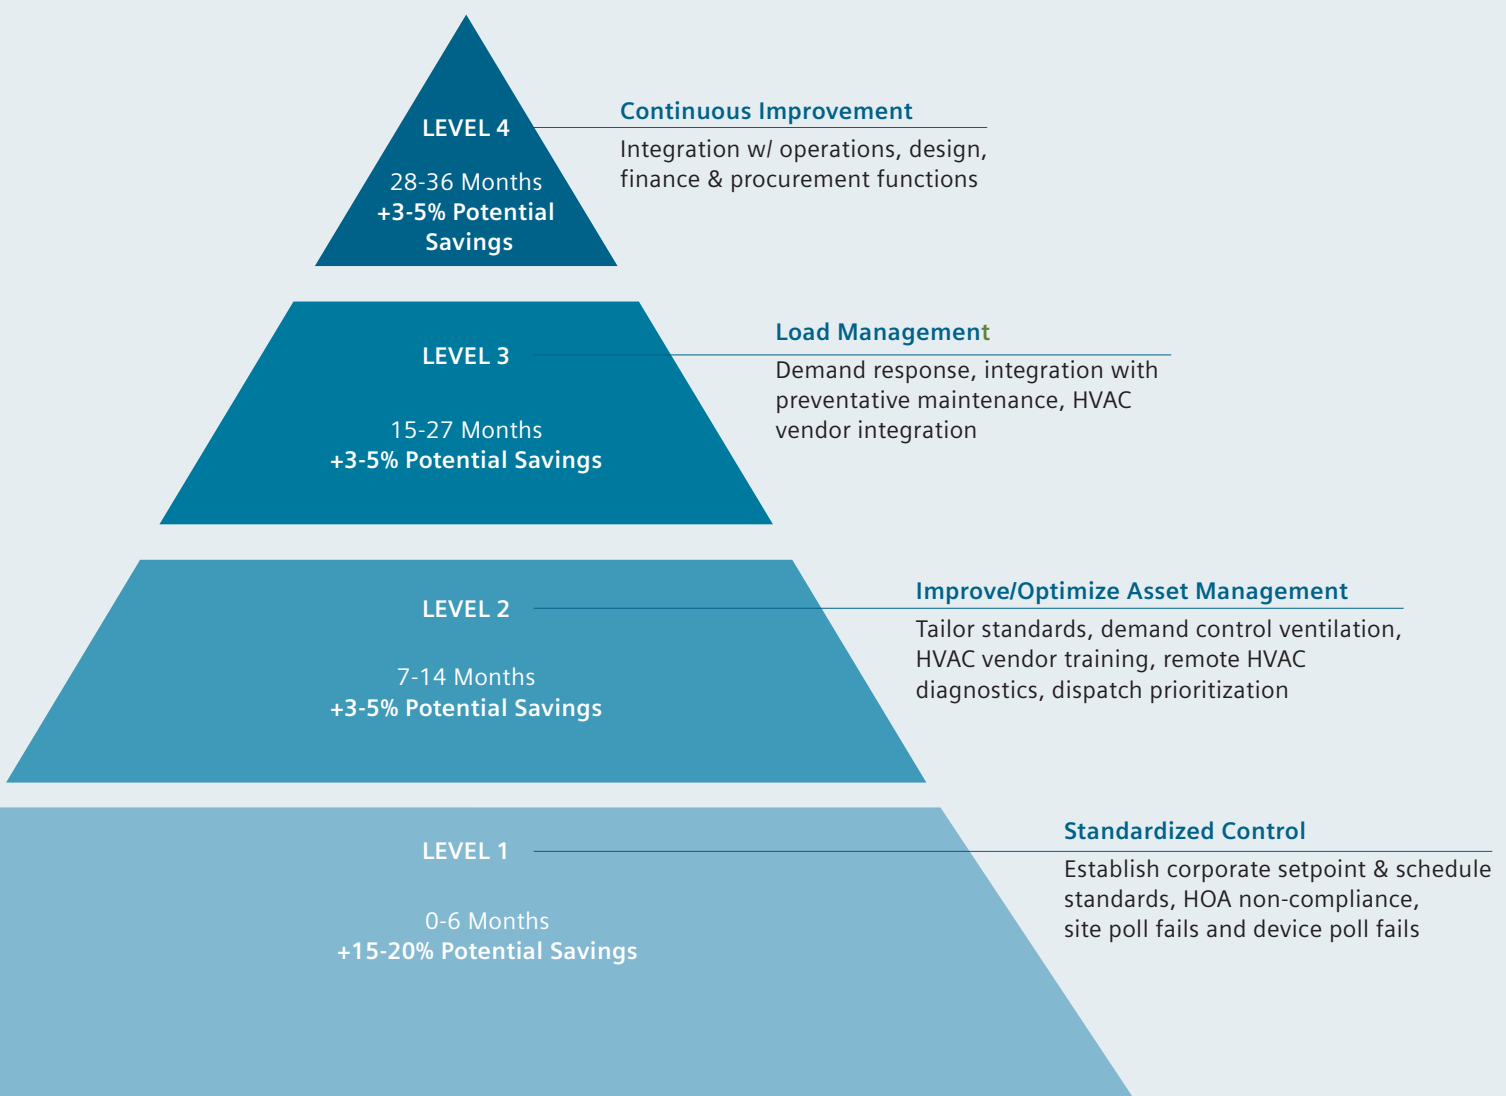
LEVEL 4

28-36 Months
+3-5% Potential Savings

Continuous Improvement
Integration w/ operations, design, finance & procurement functions

LEVEL 3

15-27 Months
+3-5% Potential Savings

Load Management
Demand response, integration with preventative maintenance, HVAC vendor integration

LEVEL 2

7-14 Months
+3-5% Potential Savings

Improve/Optimize Asset Management
Tailor standards, demand control ventilation, HVAC vendor training, remote HVAC diagnostics, dispatch prioritization

LEVEL 1

0-6 Months
+15-20% Potential Savings

Standardized Control
Establish corporate setpoint & schedule standards, HOA non-compliance, site poll fails and device poll fails